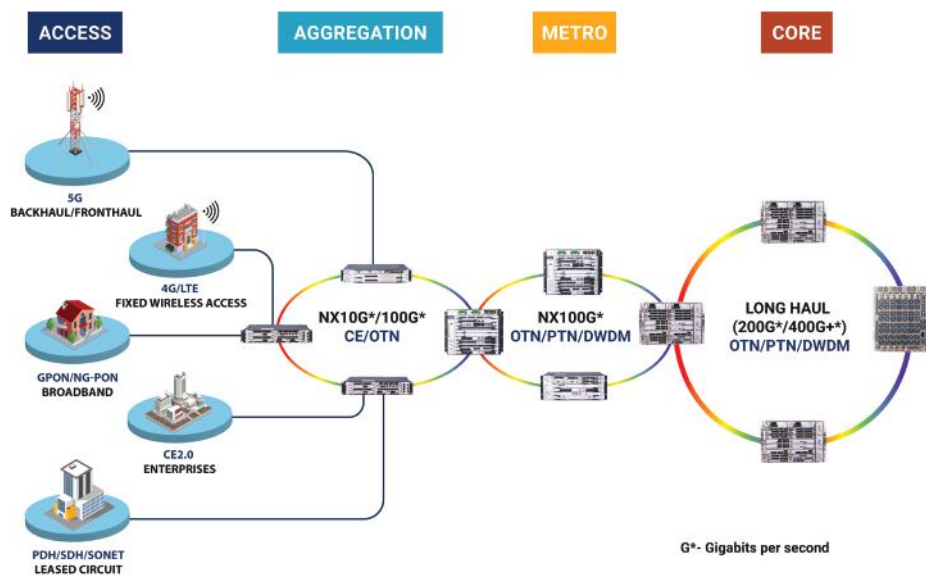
ACCESS

AGGREGATION

METRO

CORE

5G
BACKHAUL/FRONTHAUL

4G/LTE
FIXED WIRELESS ACCESS

GPON/NG-PON
BROADBAND

CE2.0
ENTERPRISES

PDH/SDH/SONET
LEASED CIRCUIT

NX10G*/100G*
CE/OTN

NX100G*
OTN/PTN/DWDM

LONG HAUL
(200G*/400G+*)
OTN/PTN/DWDM

G*- Gigabits per second